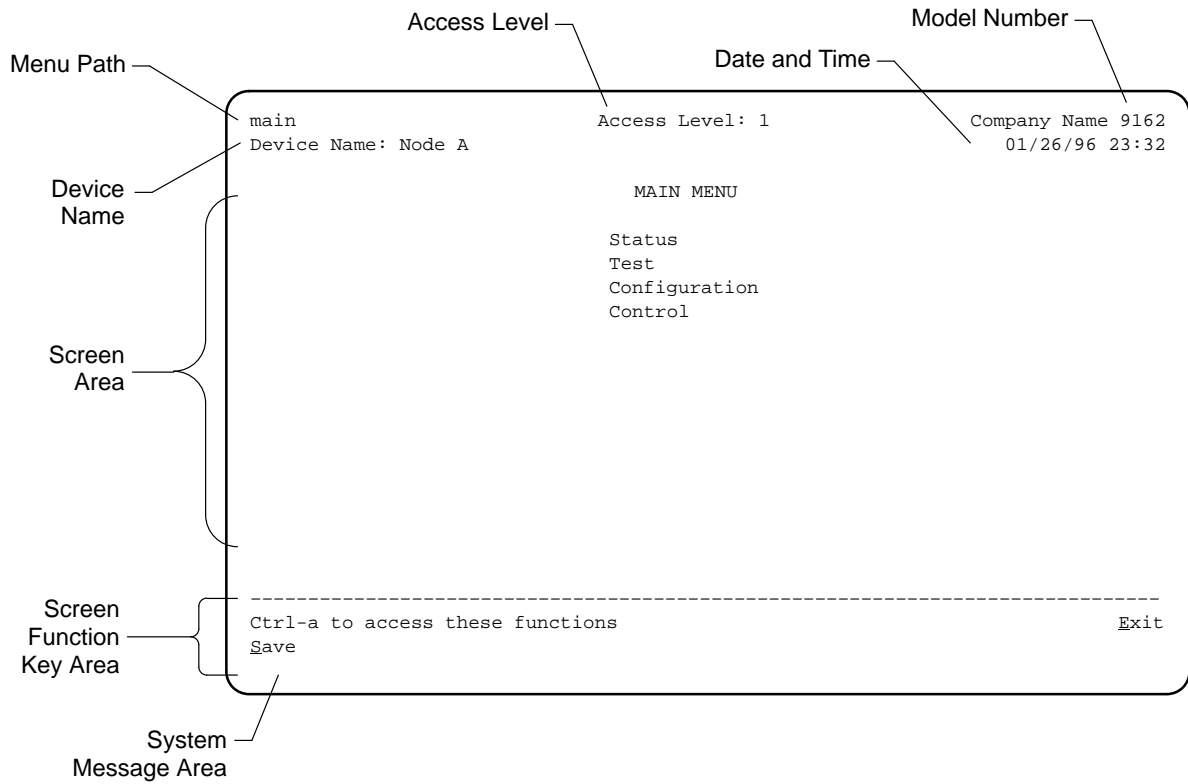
Access Level

Model Number

Menu Path

Date and Time

main

Access Level: 1

Company Name 9162

Device Name: Node A

01/26/96 23:32

Device Name

MAIN MENU

Status
Test
Configuration
Control

Screen Area

--------------------------------------------------------------------------------

Ctrl-a to access these functions

Exit

Save

Screen Function Key Area

System Message Area